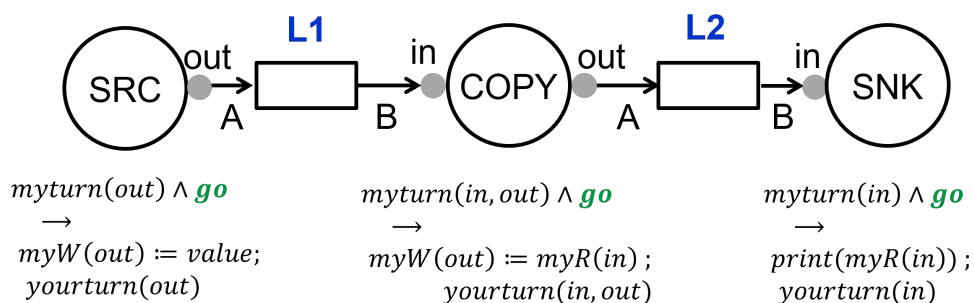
SRC
out
A
L1
B
in
COPY
out
A
L2
B
in
SNK

$myturn(out) \wedge \boldsymbol{go}$
$\longrightarrow$
$myW(out) \coloneqq value;$
$yourturn(out)$

$myturn(in, out) \wedge \boldsymbol{go}$
$\longrightarrow$
$myW(out) \coloneqq myR(in)\,;$
$yourturn(in, out)$

$myturn(in) \wedge \boldsymbol{go}$
$\longrightarrow$
$print(myR(in))\,;$
$yourturn(in)$